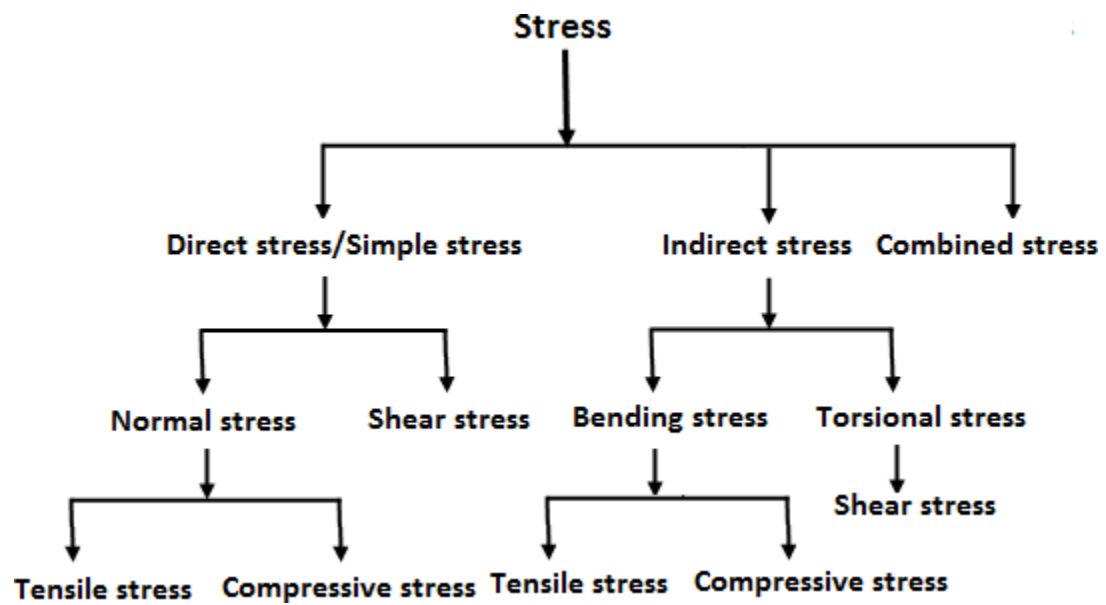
Stress

Direct stress/Simple stress

Indirect stress

Combined stress

Normal stress

Shear stress

Bending stress

Torsional stress

Shear stress

Tensile stress

Compressive stress

Tensile stress

Compressive stress